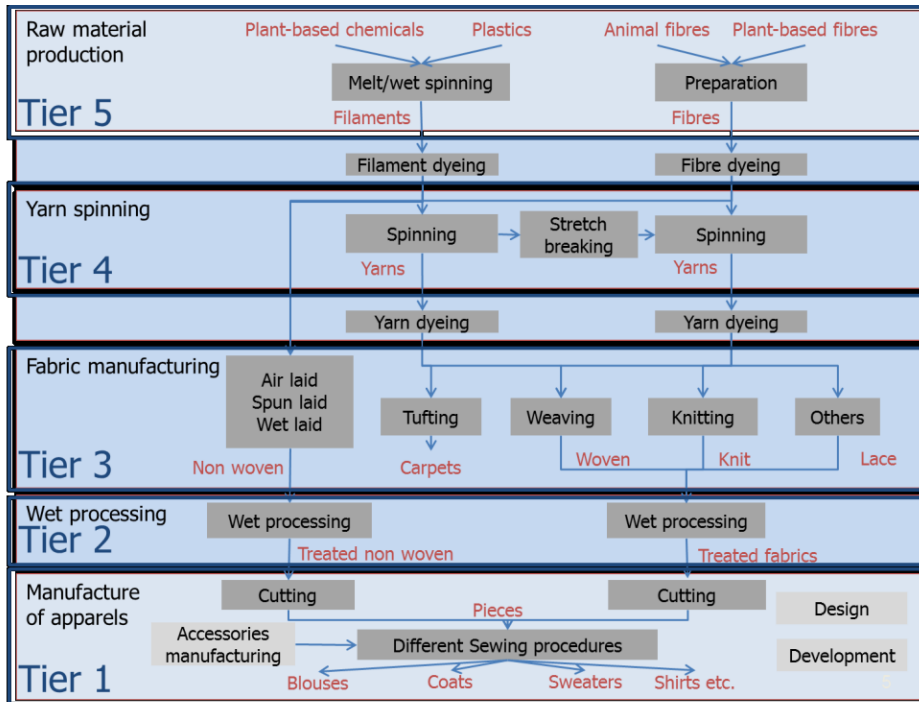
Raw material production

Plant-based chemicals

Plastics

Animal fibres

Plant-based fibres

Melt/wet spinning

Preparation

Tier 5

Filaments

Fibres

Filament dyeing

Fibre dyeing

Yarn spinning

Spinning

Stretch breaking

Spinning

Tier 4

Yarns

Yarns

Yarn dyeing

Yarn dyeing

Fabric manufacturing

Air laid
Spun laid
Wet laid

Tufting

Weaving

Knitting

Others

Tier 3

Non woven

Carpets

Woven

Knit

Lace

Wet processing

Tier 2

Wet processing

Wet processing

Treated non woven

Treated fabrics

Manufacture of apparels

Cutting

Cutting

Design

Pieces

Accessories manufacturing

Different Sewing procedures

Development

Tier 1

Blouses

Coats

Sweaters

Shirts etc.

5